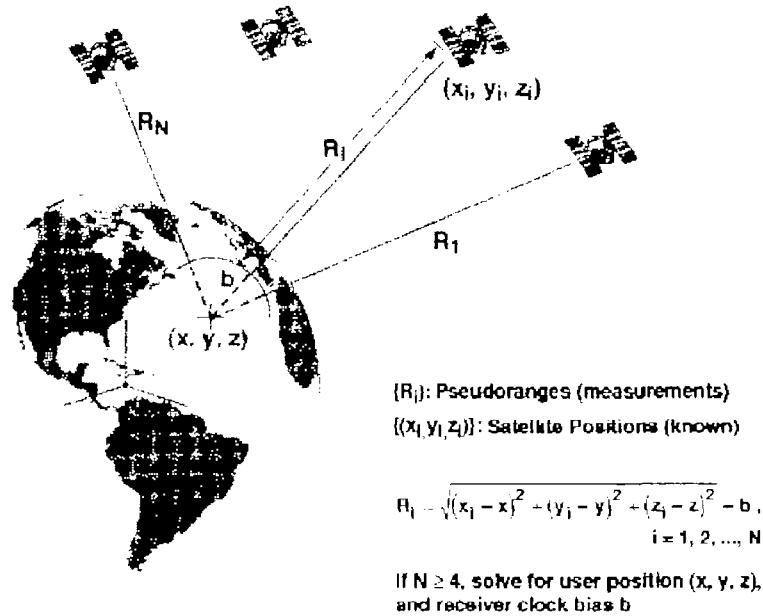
$(x_i, y_i, z_i)$

$R_N$

$R_i$

$R_1$

b

(x, y, z)

$\{R_i\}$: Pseudoranges (measurements)

$\{(x_i, y_i, z_i)\}$: Satellite Positions (known)

$R_i = \sqrt{(x_i - x)^2 + (y_i - y)^2 + (z_i - z)^2} - b$, $i = 1, 2, ..., N$

If $N \geq 4$, solve for user position (x, y, z), and receiver clock bias b